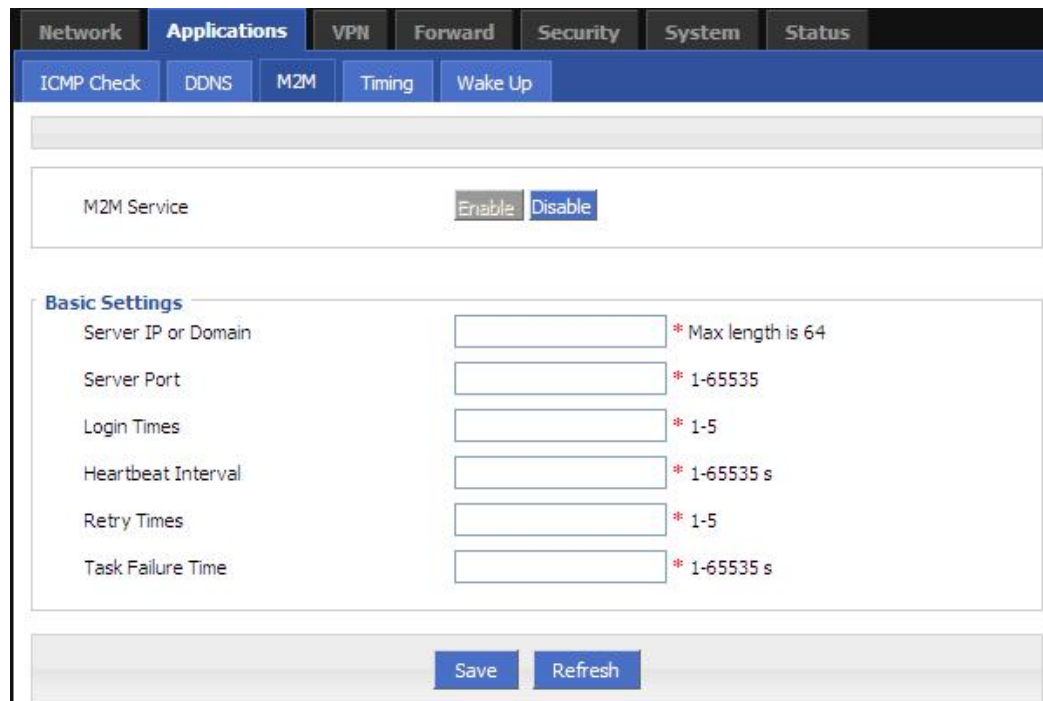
Network Applications VPN Forward Security System Status

ICMP Check DDNS M2M Timing Wake Up

M2M Service Enable Disable

Basic Settings

Server IP or Domain * Max length is 64

Server Port * 1-65535

Login Times * 1-5

Heartbeat Interval * 1-65535 s

Retry Times * 1-5

Task Failure Time * 1-65535 s

Save Refresh